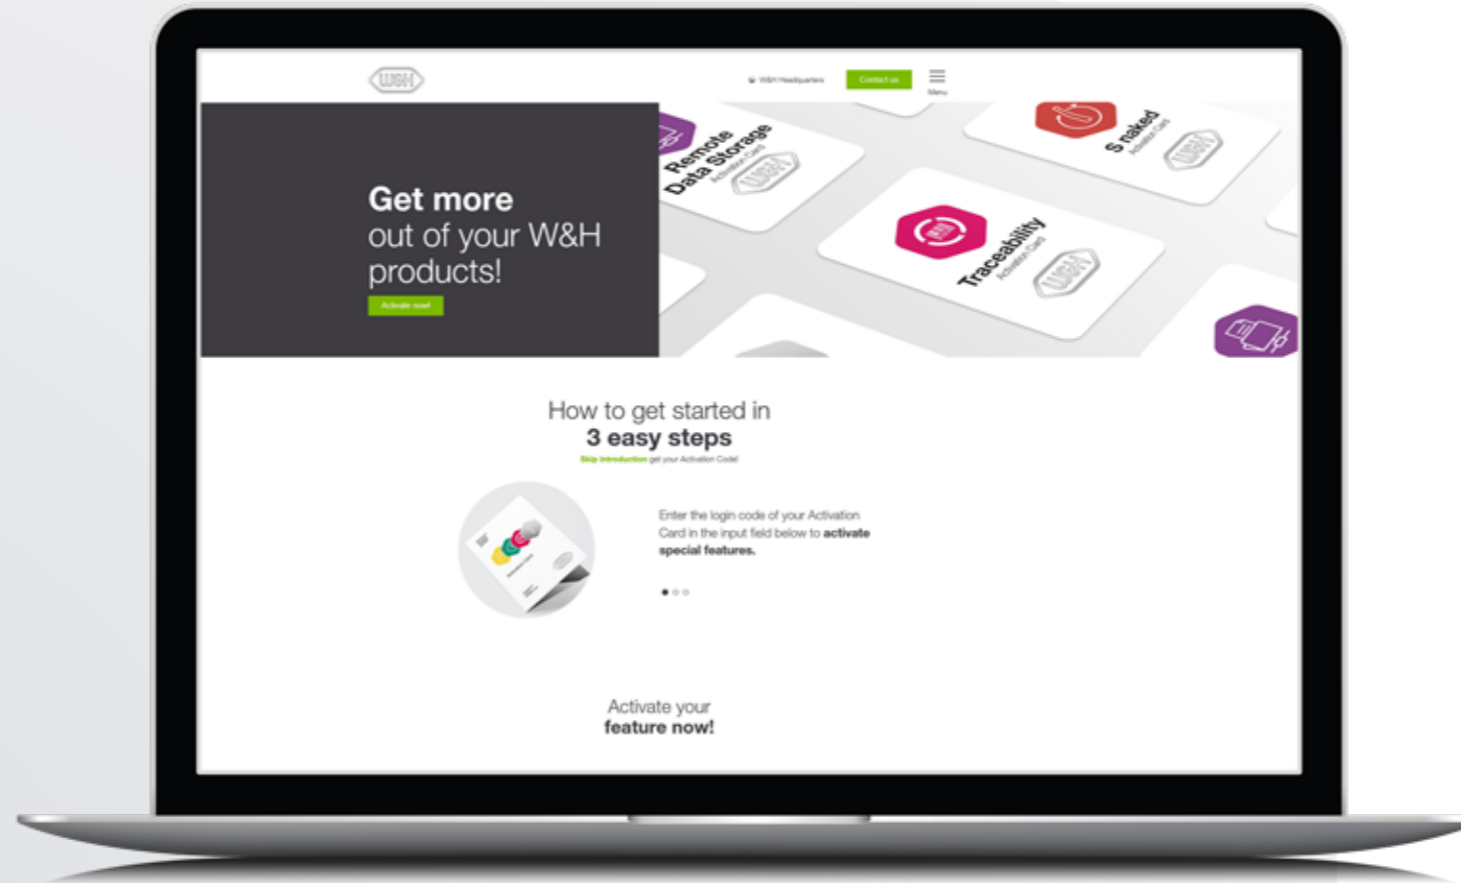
W&H

W&H Headquarters

Contact us

Menu

Get more out of your W&H products!

Activate now!

Remote Data Storage

Activation Card

W&H

S naked

Activation Card

W&H

Traceability

Activation Card

W&H

How to get started in
3 easy steps

Skip introduction get your Activation Code!

Enter the login code of your Activation Card in the input field below to activate special features.

Activate your
feature now!